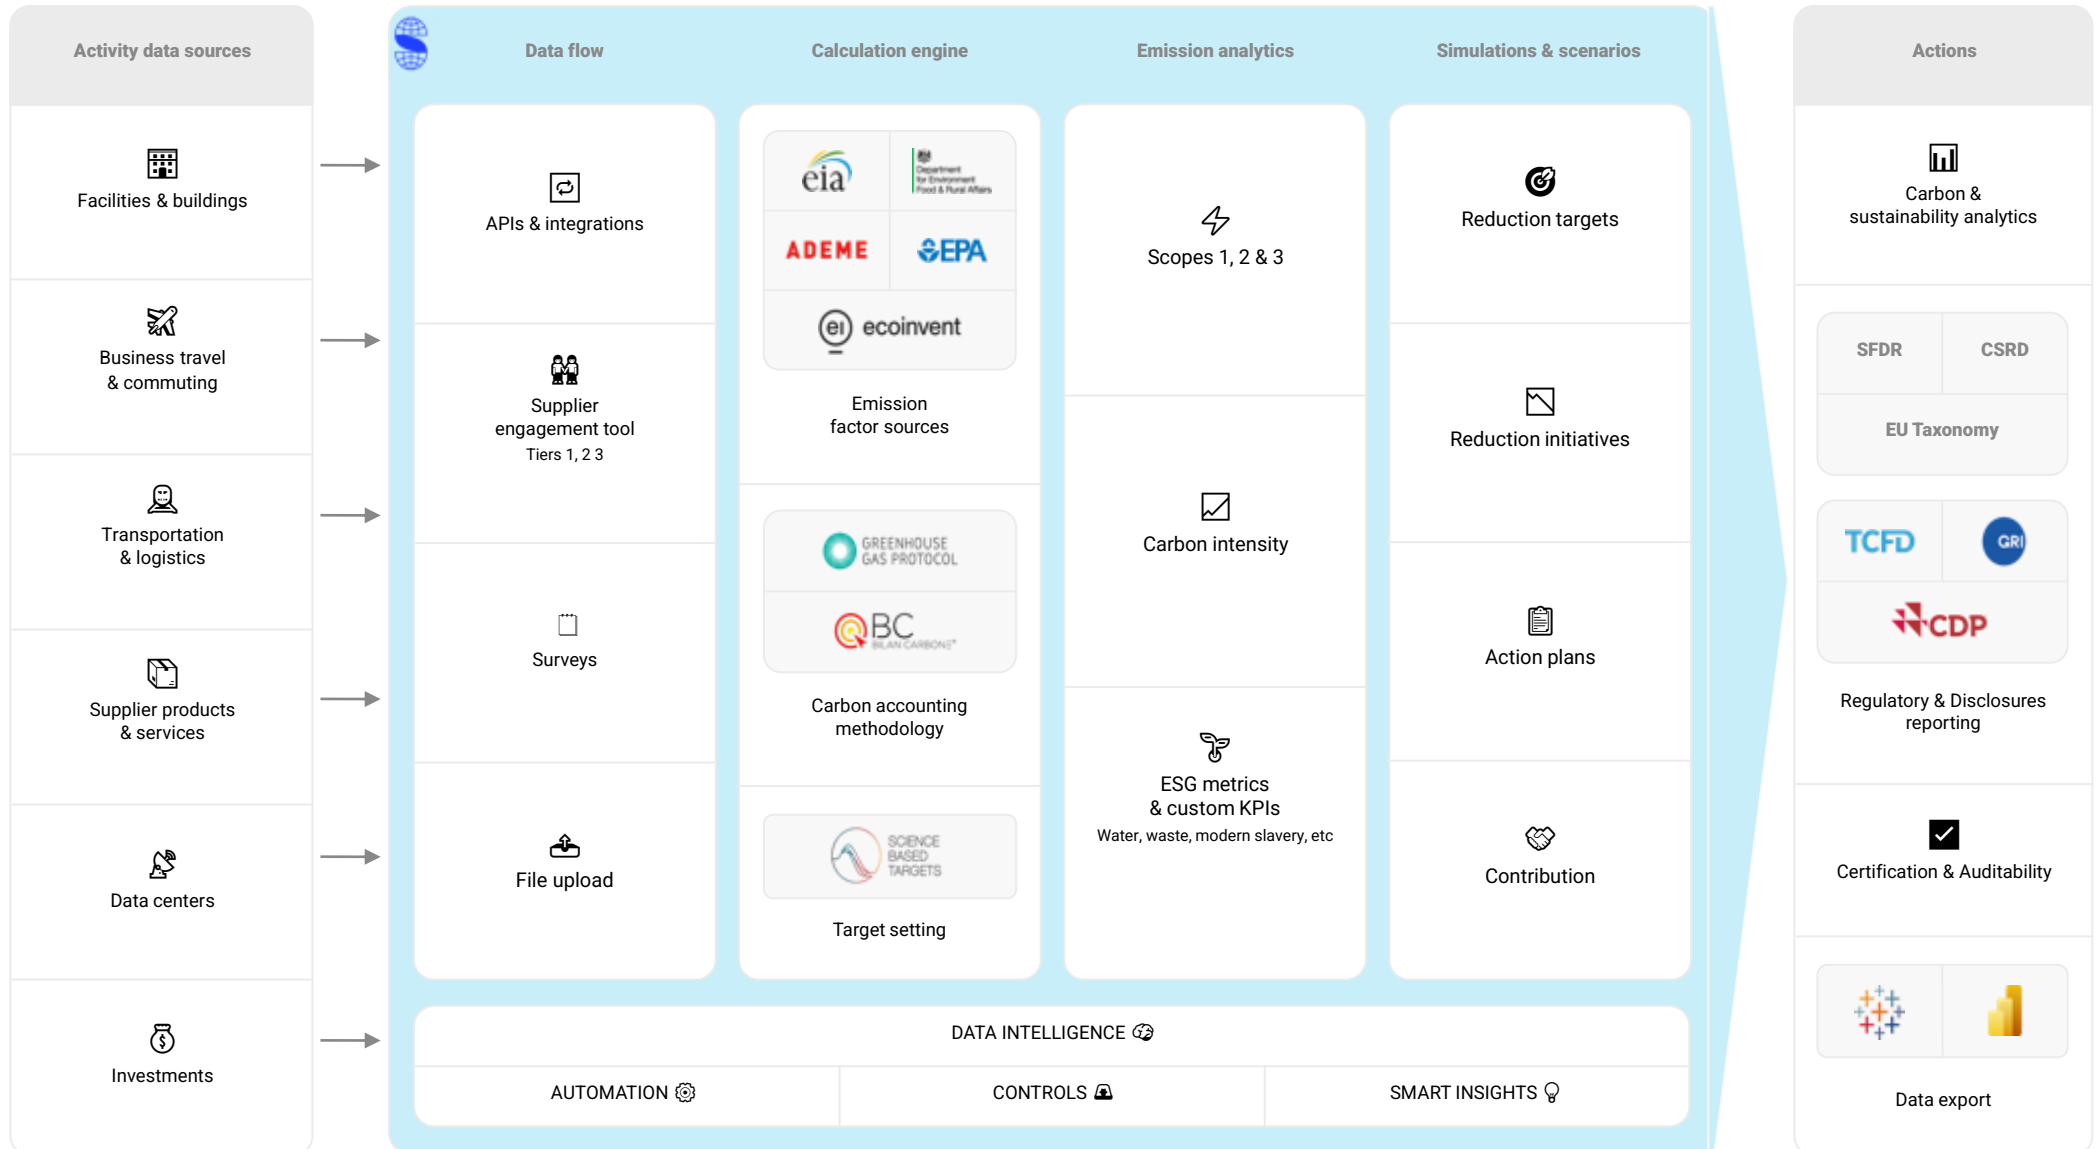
Activity data sources

Facilities & buildings

Business travel & commuting

Transportation & logistics

Supplier products & services

Data centers

Investments

Data flow

APIs & integrations

Supplier engagement tool
Tiers 1, 2 3

Surveys

File upload

Calculation engine

eia

Department for Environment Food & Rural Affairs

ADEME

EPA

ecoinvent

Emission factor sources

GREENHOUSE GAS PROTOCOL

BC BILAN CARBONE

Carbon accounting methodology

SCIENCE BASED TARGETS

Target setting

Emission analytics

Scopes 1, 2 & 3

Carbon intensity

ESG metrics & custom KPIs
Water, waste, modern slavery, etc

Simulations & scenarios

Reduction targets

Reduction initiatives

Action plans

Contribution

DATA INTELLIGENCE

AUTOMATION

CONTROLS

SMART INSIGHTS

Actions

Carbon & sustainability analytics

SFDR

CSRD

EU Taxonomy

TCFD

GRI

CDP

Regulatory & Disclosures reporting

Certification & Auditability

Data export